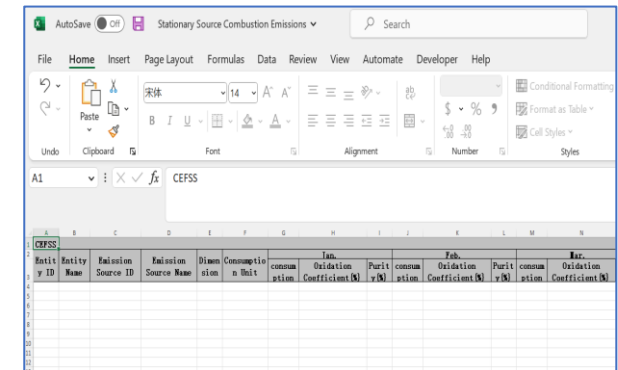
AutoSave Off Stationary Source Combustion Emissions Search

File Home Insert Page Layout Formulas Data Review View Automate Developer Help

Paste 宋体 14 A A Conditional Formatting Format as Table Cell Styles

B I U $ % 9

Undo Clipboard Font Alignment Number Styles

A1 fx CEFSS

| | A | B | C | D | E | F | G | H | I | J | K | L | M | N |
|---|---|---|---|---|---|---|---|---|---|---|---|---|---|---|
| 1 | CEFSS | | | | | | | | | | | | | |
| 2 | Entity ID | Entity Name | Emission Source ID | Emission Source Name | Dimension | Consumption Unit | Jan. | | | Feb. | | | Mar. | |
| 3 | | | | | | | consumption | Oxidation Coefficient(%) | Purity(%) | consumption | Oxidation Coefficient(%) | Purity(%) | consumption | Oxidation Coefficient(%) |
| 4 | | | | | | | | | | | | | | |
| 5 | | | | | | | | | | | | | | |
| 6 | | | | | | | | | | | | | | |
| 7 | | | | | | | | | | | | | | |
| 8 | | | | | | | | | | | | | | |
| 9 | | | | | | | | | | | | | | |
| 10 | | | | | | | | | | | | | | |
| 11 | | | | | | | | | | | | | | |
| 12 | | | | | | | | | | | | | | |
| 13 | | | | | | | | | | | | | | |